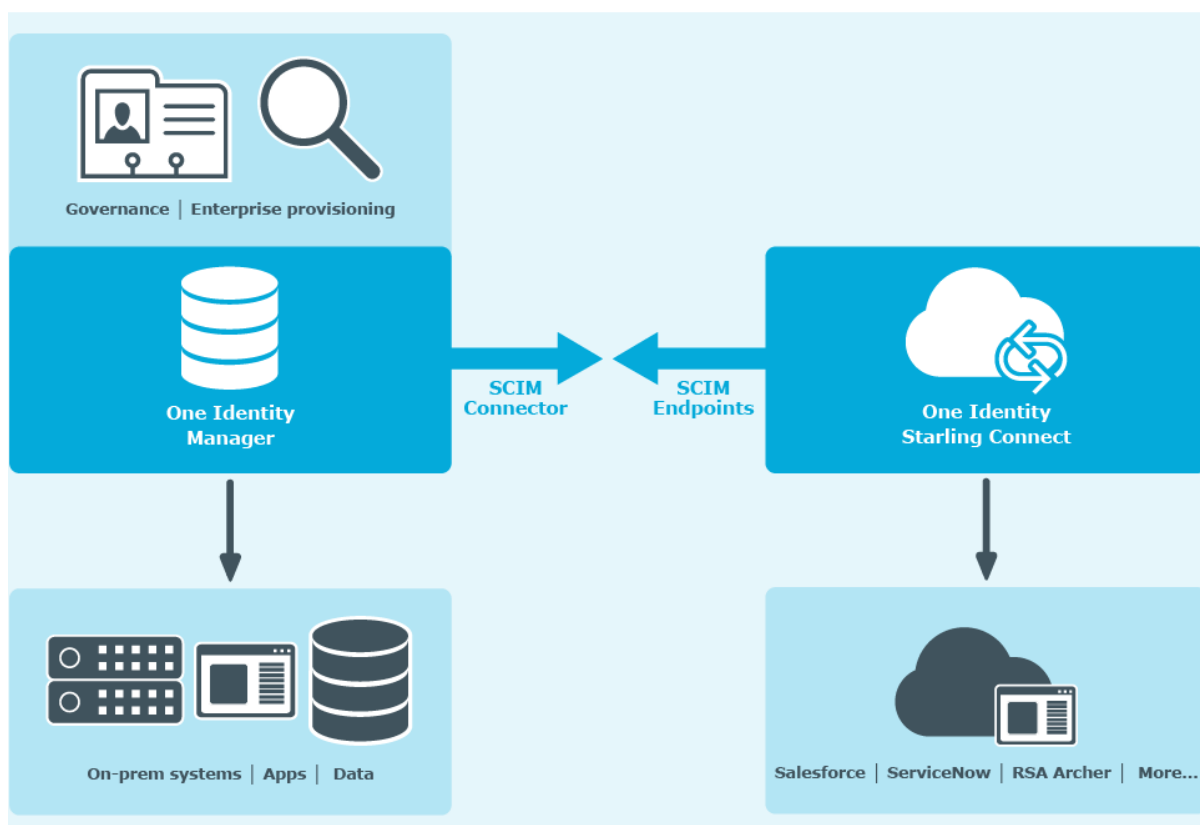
Governance | Enterprise provisioning

One Identity Manager

SCIM Connector

SCIM Endpoints

One Identity Starling Connect

On-prem systems | Apps | Data

Salesforce | ServiceNow | RSA Archer | More...